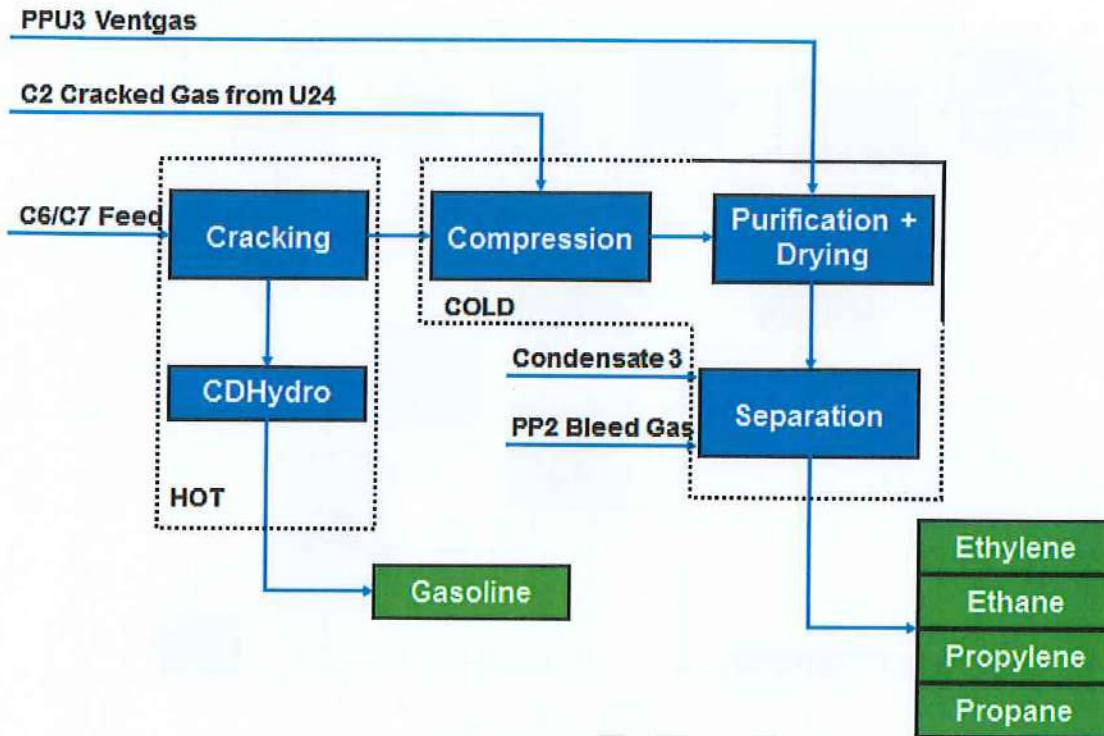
PPU3 Ventgas

C2 Cracked Gas from U24

C6/C7 Feed

Cracking

Compression

Purification + Drying

COLD

CDHydro

Condensate 3

PP2 Bleed Gas

Separation

HOT

Gasoline

Ethylene

Ethane

Propylene

Propane